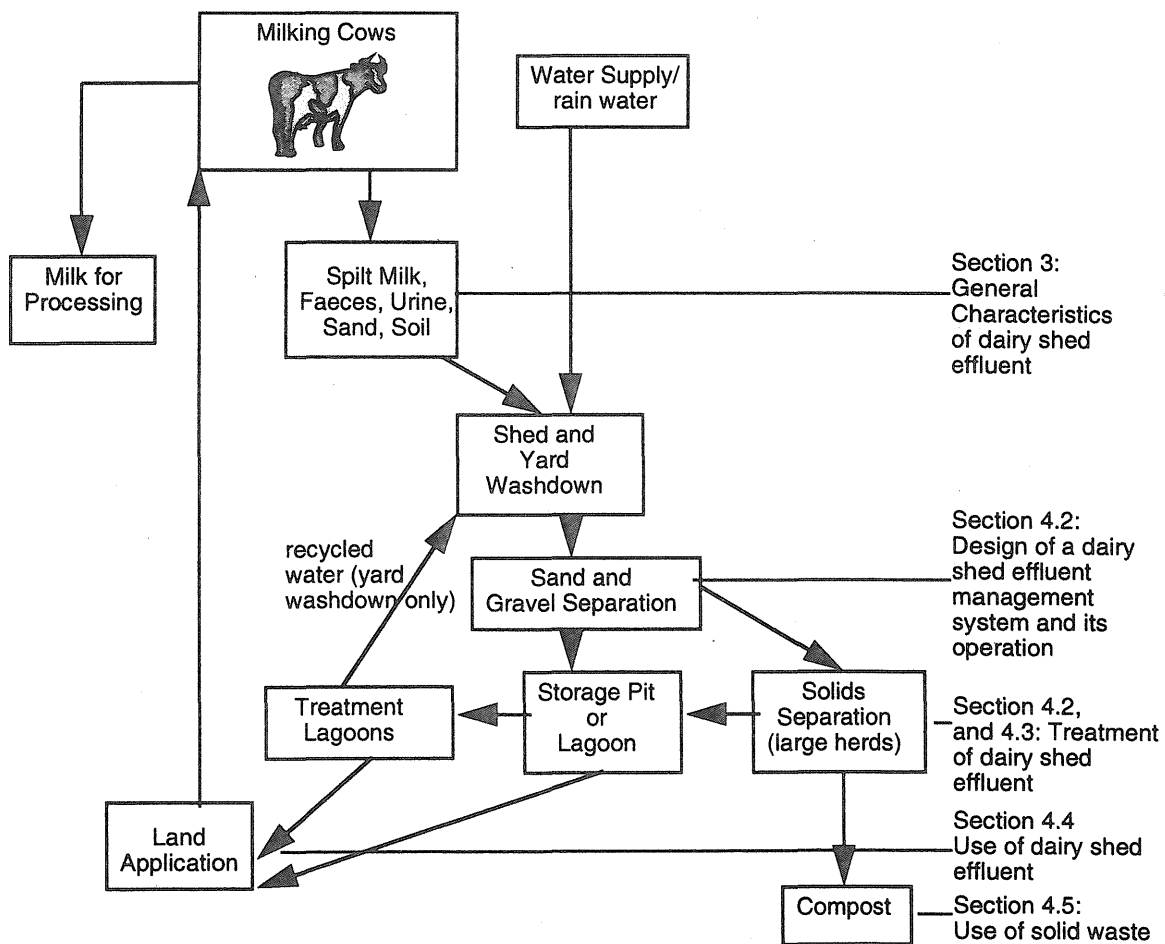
Milking Cows

Water Supply/ rain water

Milk for Processing

Spilt Milk, Faeces, Urine, Sand, Soil

Section 3: General Characteristics of dairy shed effluent

Shed and Yard Washdown

recycled water (yard washdown only)

Section 4.2: Design of a dairy shed effluent management system and its operation

Sand and Gravel Separation

Treatment Lagoons

Storage Pit or Lagoon

Solids Separation (large herds)

Section 4.2, and 4.3: Treatment of dairy shed effluent

Land Application

Section 4.4 Use of dairy shed effluent

Compost

Section 4.5: Use of solid waste